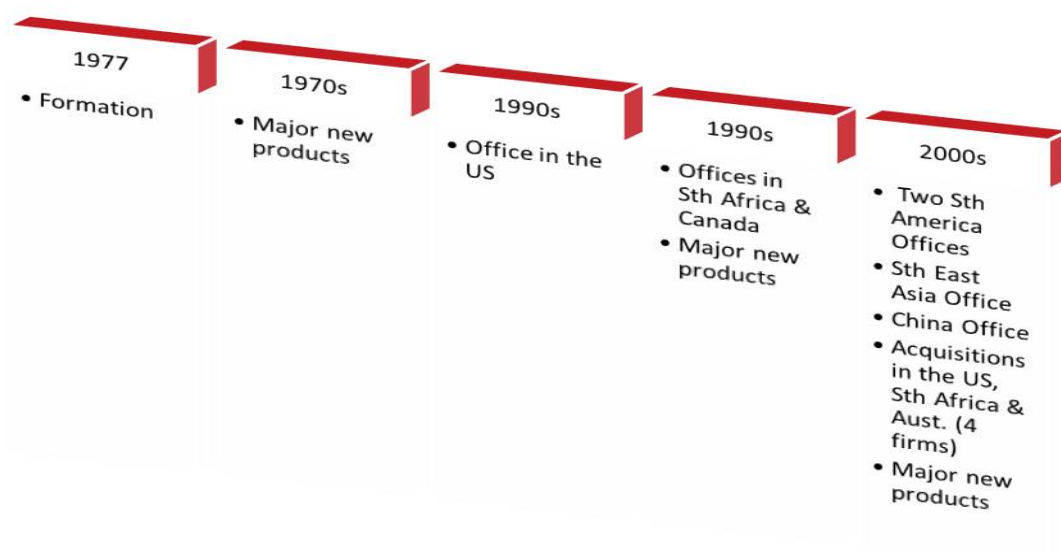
1977

- Formation

1970s

- Major new products

1990s

- Office in the US

1990s

- Offices in Sth Africa & Canada
- Major new products

2000s

- Two Sth America Offices
- Sth East Asia Office
- China Office
- Acquisitions in the US, Sth Africa & Aust. (4 firms)
- Major new products